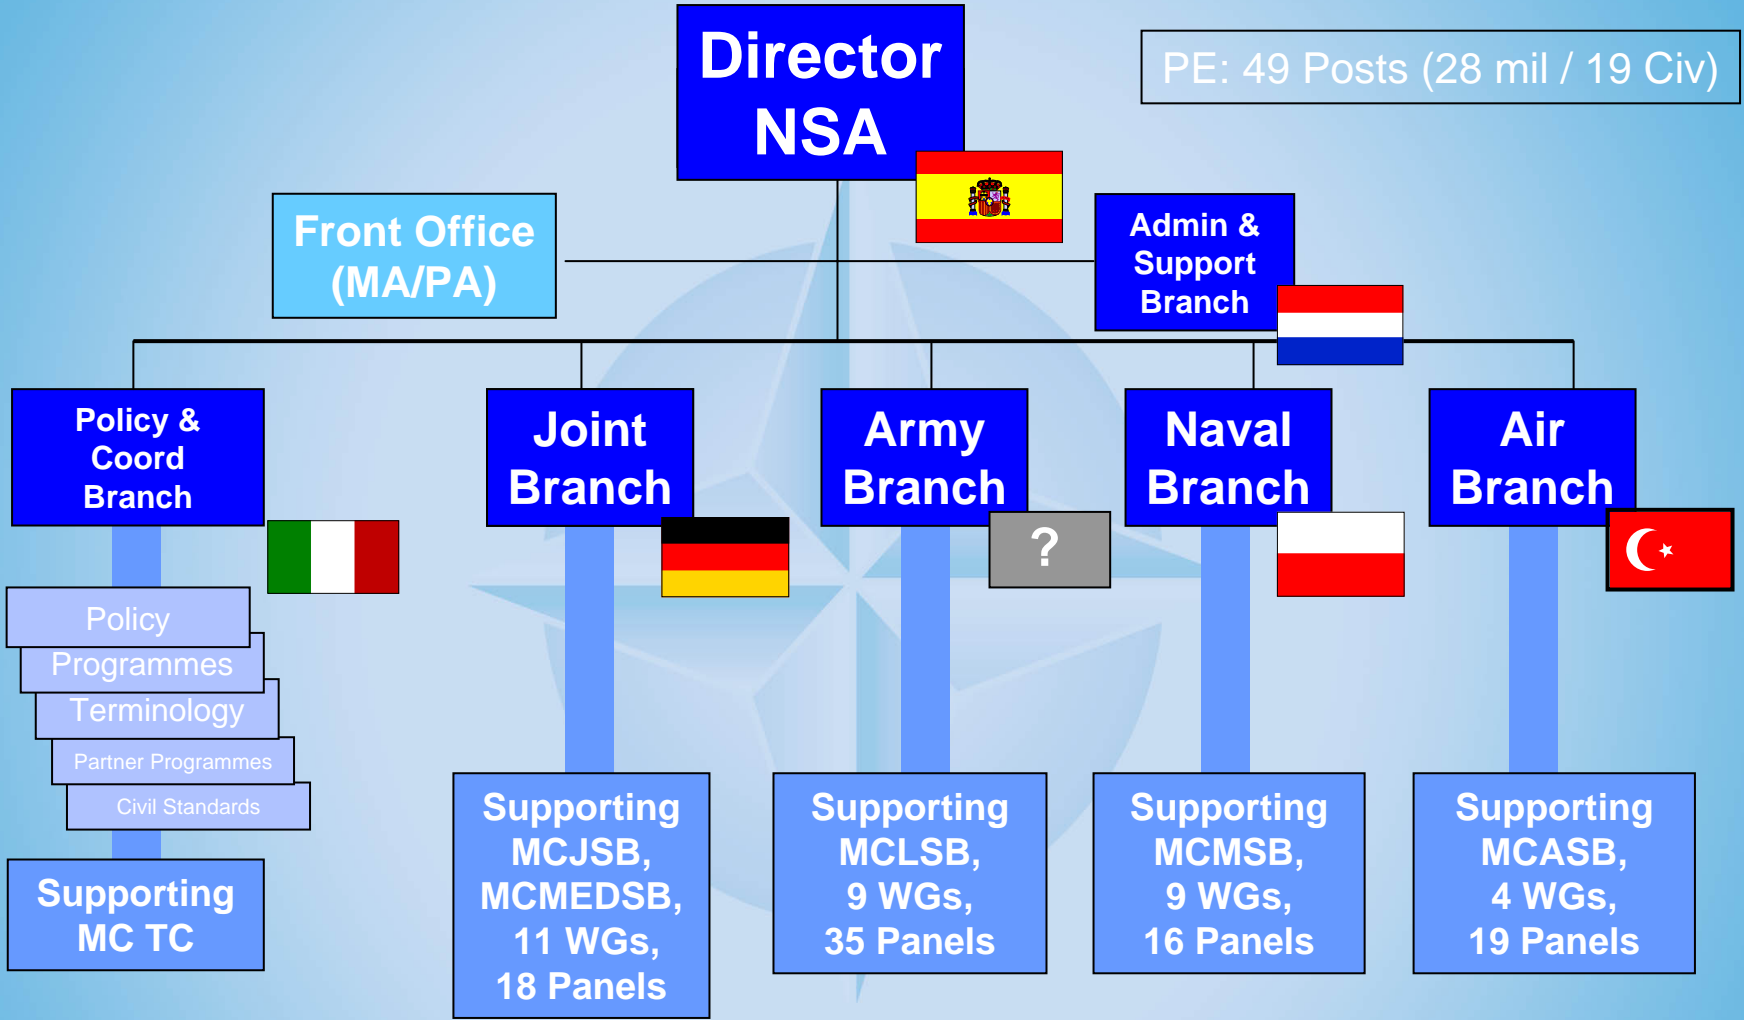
Director NSA

PE: 49 Posts (28 mil / 19 Civ)

Front Office (MA/PA)

Admin & Support Branch

Policy & Coord Branch

Joint Branch

Army Branch

?

Naval Branch

Air Branch

Policy
Programmes
Terminology
Partner Programmes
Civil Standards

Supporting MC TC

Supporting MCJSB, MCMEDSB, 11 WGs, 18 Panels

Supporting MCLSB, 9 WGs, 35 Panels

Supporting MCMSB, 9 WGs, 16 Panels

Supporting MCASB, 4 WGs, 19 Panels